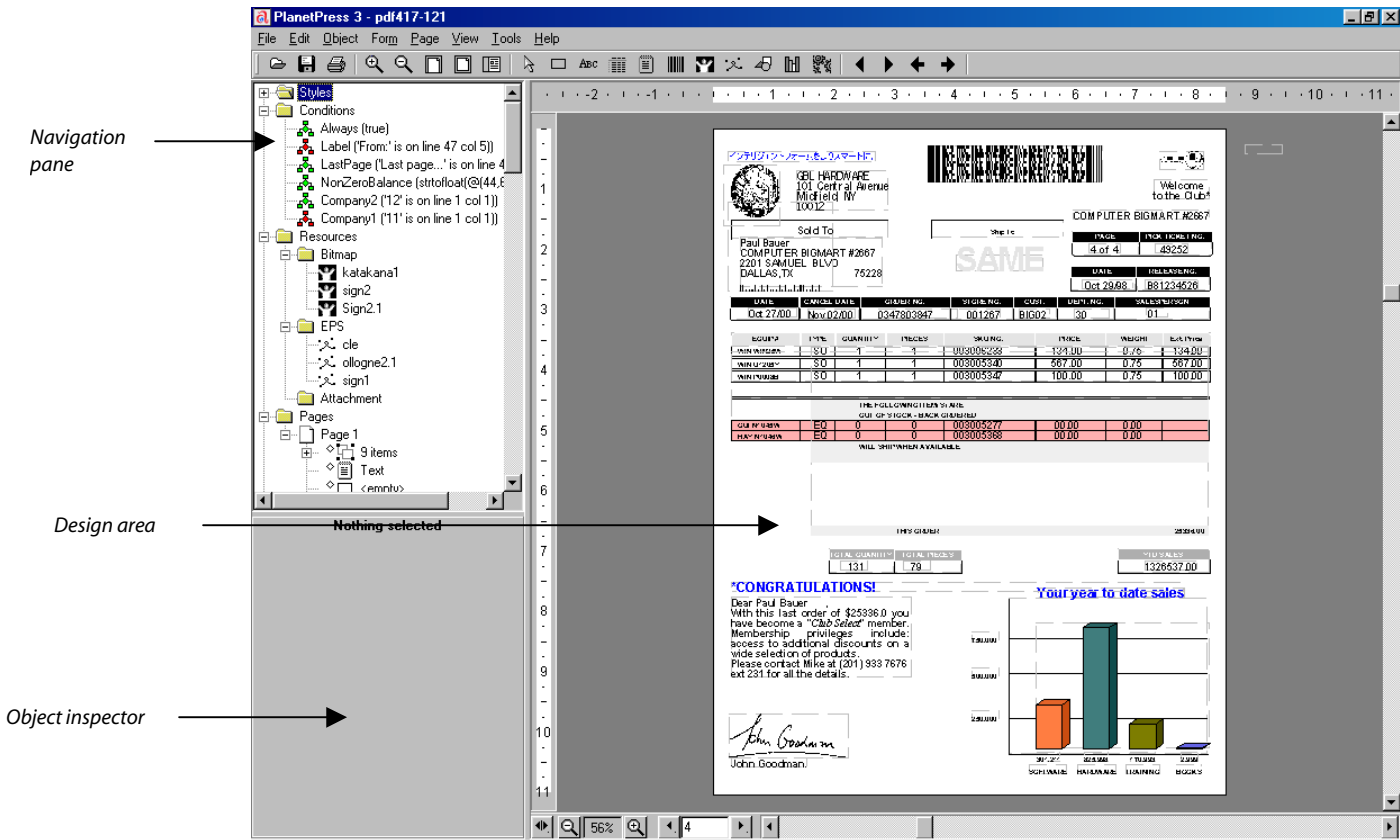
Navigation pane

Design area

Object inspector

PlanetPress 3 - pdf417-121

File Edit Object Form Page View Tools Help

Styles
Conditions
Always (true)
Label ('From:' is on line 47 col 5))
LastPage ('Last page...' is on line 4
NonZeroBalance (strtofloat(@(44,
Company2 ('12' is on line 1 col 1))
Company1 ('11' is on line 1 col 1))
Resources
Bitmap
katakana1
sign2
Sign2.1
EPS
cle
ollogne2.1
sign1
Attachment
Pages
Page 1
9 items
Text
<empty>

Nothing selected

GBL HARDWARE
101 Central Avenue
Midfield, NY
10012

Welcome to the Club*

COMPUTER BIGMART #2667

Sold To

Ship To

Paul Bauer
COMPUTER BIGMART #2667
2201 SAMUEL BLVD
DALLAS,TX 75228

SAME

| PAGE | PICK TICKET NO. |
|---|---|
| 4 of 4 | 49252 |

| DATE | RELEASE NO. |
|---|---|
| Oct 29/98 | B81234526 |

| DATE | CANCEL DATE | ORDER NO. | STORE NO. | CUST. | DEPT. NO. | SALESPERSON |
|---|---|---|---|---|---|---|
| Oct 27/00 | Nov 02/00 | 0347803947 | 001267 | BIG02 | 30 | 01 |

| EQUIP# | TYPE | QUANTITY | PIECES | SKU NO. | PRICE | WEIGHT | EXT PRICE |
|---|---|---|---|---|---|---|---|
| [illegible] | SO | 1 | 1 | 003005233 | 134.00 | 0.75 | 134.00 |
| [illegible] | SO | 1 | 1 | 003005340 | 567.00 | 0.75 | 567.00 |
| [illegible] | SO | 1 | 1 | 003005347 | 100.00 | 0.75 | 100.00 |

THE FOLLOWING ITEMS ARE
OUT OF STOCK - BACK ORDERED

| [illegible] | EQ | 0 | 0 | 003005277 | 00.00 | 0.00 |
|---|---|---|---|---|---|---|
| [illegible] | EQ | 0 | 0 | 003005368 | 00.00 | 0.00 |

WILL SHIP WHEN AVAILABLE

THIS ORDER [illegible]

| TOTAL QUANTITY | TOTAL PIECES |
|---|---|
| 131 | 79 |

YTD SALES
1326537.00

*CONGRATULATIONS!

Dear Paul Bauer,
With this last order of $25336.0 you have become a "Club Select" member. Membership privileges include: access to additional discounts on a wide selection of products.
Please contact Mike at (201) 933 7676 ext 231 for all the details.

John Goodman

Your year to date sales

SOFTWARE HARDWARE TRAINING BOOKS

56%
4